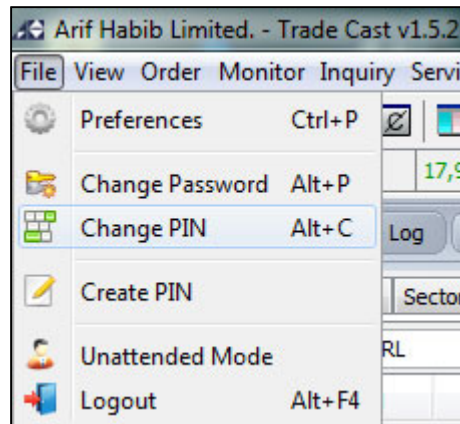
Arif Habib Limited. - Trade Cast v1.5.2

File View Order Monitor Inquiry Servi

Preferences Ctrl+P

Change Password Alt+P

Change PIN Alt+C

Create PIN

Unattended Mode

Logout Alt+F4

17,9

Log

Sector

RL